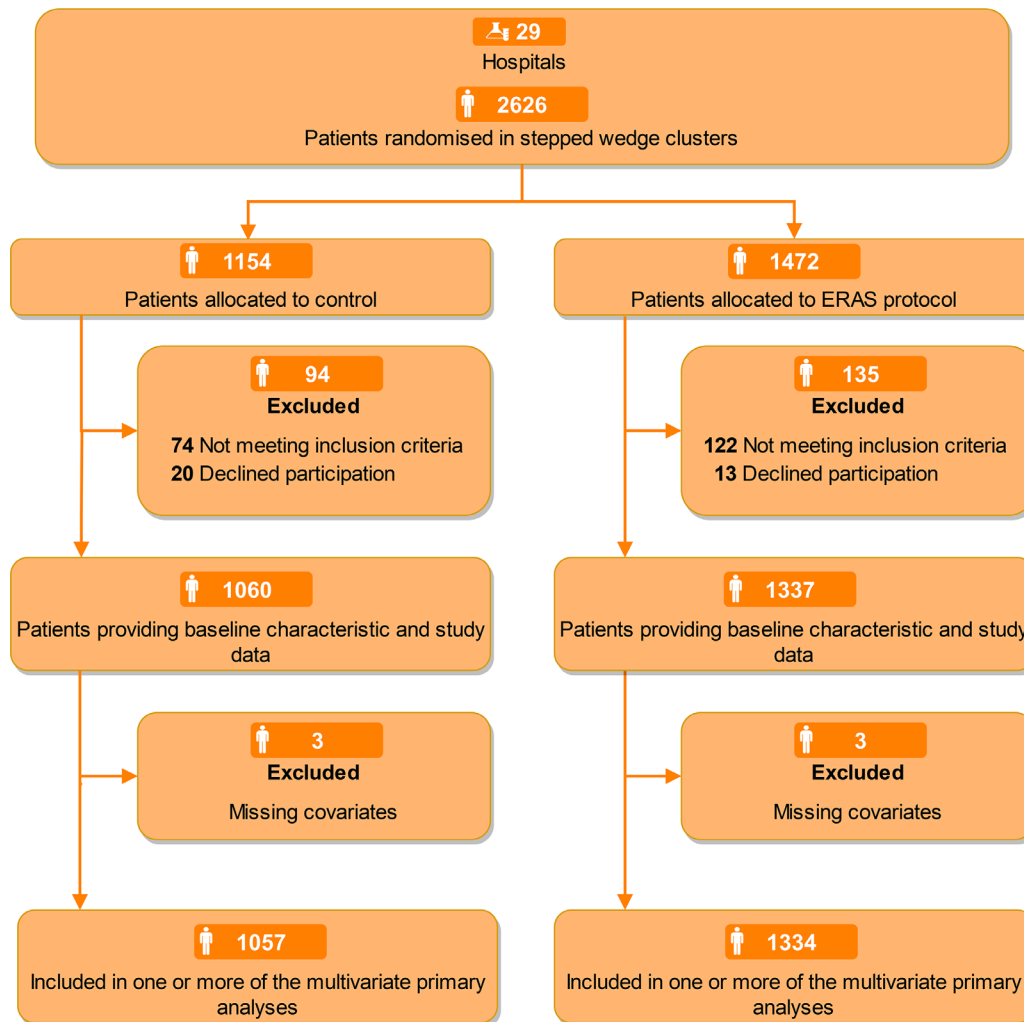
29
Hospitals
2626
Patients randomised in stepped wedge clusters

1154
Patients allocated to control

94
Excluded
**74** Not meeting inclusion criteria
**20** Declined participation

1060
Patients providing baseline characteristic and study data

3
Excluded
Missing covariates

1057
Included in one or more of the multivariate primary analyses

1472
Patients allocated to ERAS protocol

135
Excluded
**122** Not meeting inclusion criteria
**13** Declined participation

1337
Patients providing baseline characteristic and study data

3
Excluded
Missing covariates

1334
Included in one or more of the multivariate primary analyses